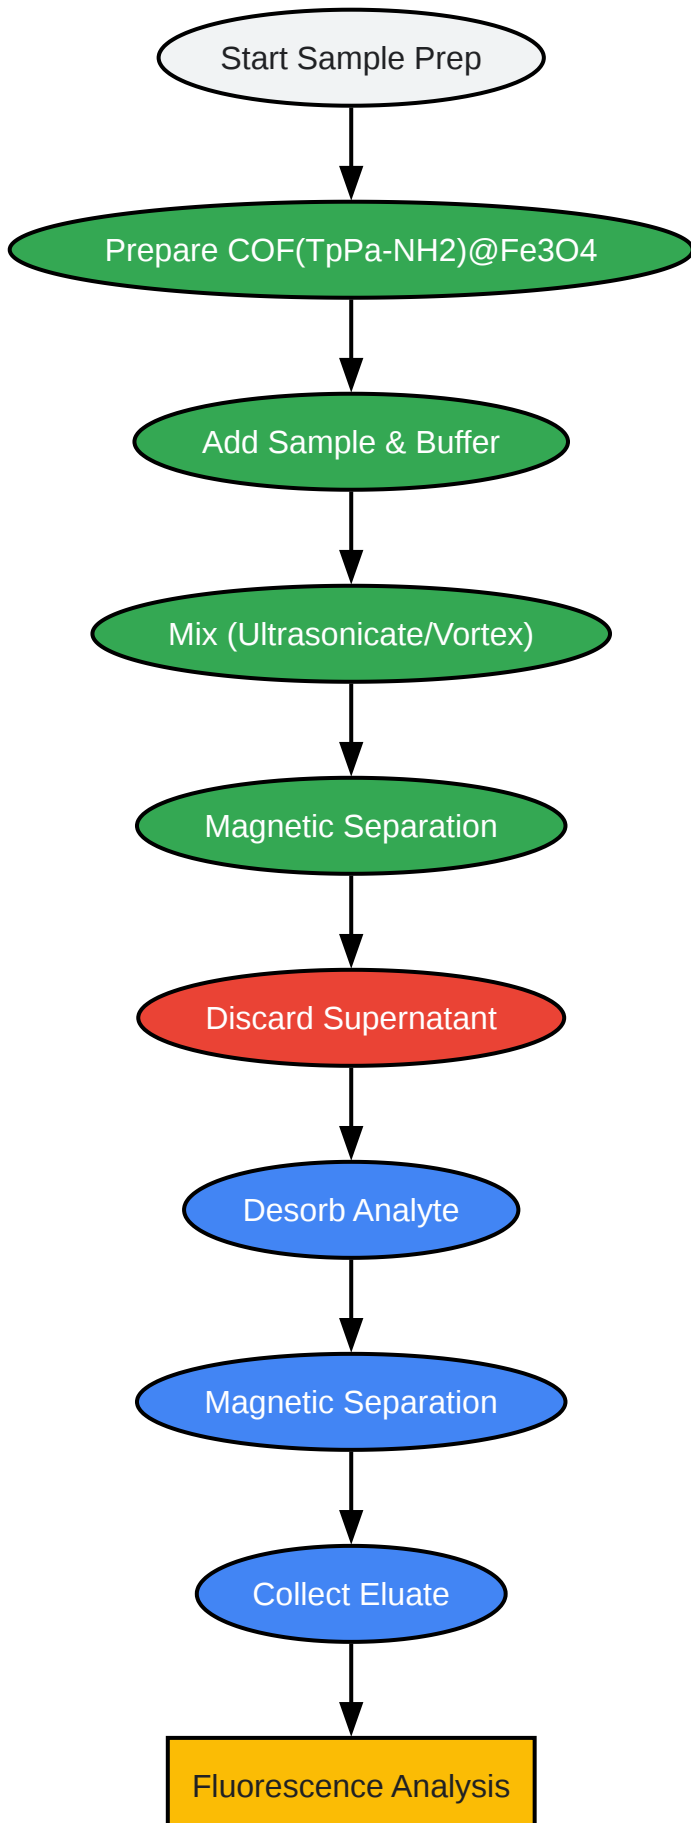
Start Sample Prep

Prepare COF(TpPa-NH2)@Fe3O4

Add Sample & Buffer

Mix (Ultrasonicate/Vortex)

Magnetic Separation

Discard Supernatant

Desorb Analyte

Magnetic Separation

Collect Eluate

Fluorescence Analysis